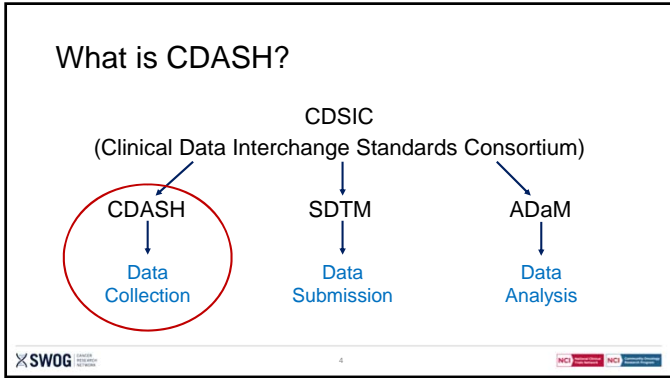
What is CDASH?

CDSIC
(Clinical Data Interchange Standards Consortium)

CDASH
Data Collection

SDTM
Data Submission

ADaM
Data Analysis

SWOG CANCER RESEARCH NETWORK

4

NCI National Clinical Trials Network NCI Community Oncology Research Program